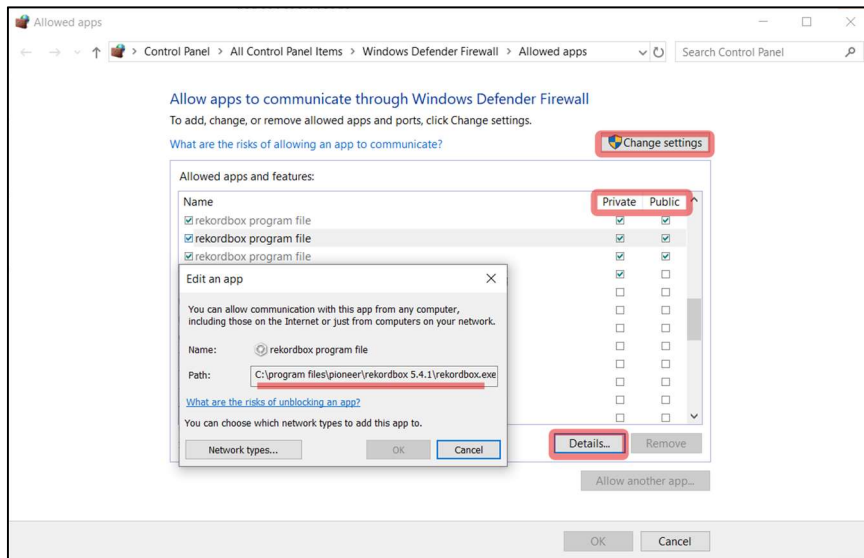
Allowed apps

Control Panel > All Control Panel Items > Windows Defender Firewall > Allowed apps

Search Control Panel

Allow apps to communicate through Windows Defender Firewall

To add, change, or remove allowed apps and ports, click Change settings.

What are the risks of allowing an app to communicate?

Change settings

Allowed apps and features:

| Name | Private | Public |
|---|---|---|
| ☑ rekordbox program file | ☑ | ☑ |
| ☑ rekordbox program file | ☑ | ☑ |
| ☑ rekordbox program file | ☑ | ☑ |

Edit an app

You can allow communication with this app from any computer, including those on the Internet or just from computers on your network.

Name: rekordbox program file

Path: C:\program files\pioneer\rekordbox 5.4.1\rekordbox.exe

What are the risks of unblocking an app?

You can choose which network types to add this app to.

Network types...

OK

Cancel

Details...

Remove

Allow another app...

OK

Cancel